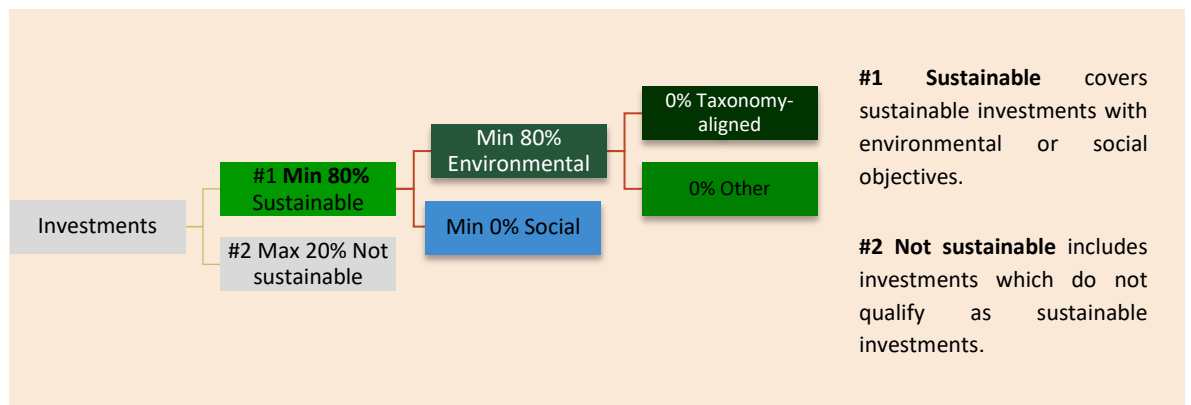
Investments

#1 **Min 80%** Sustainable

#2 Max 20% Not sustainable

Min 80% Environmental

Min 0% Social

0% Taxonomy-aligned

0% Other

**#1 Sustainable** covers sustainable investments with environmental or social objectives.

**#2 Not sustainable** includes investments which do not qualify as sustainable investments.